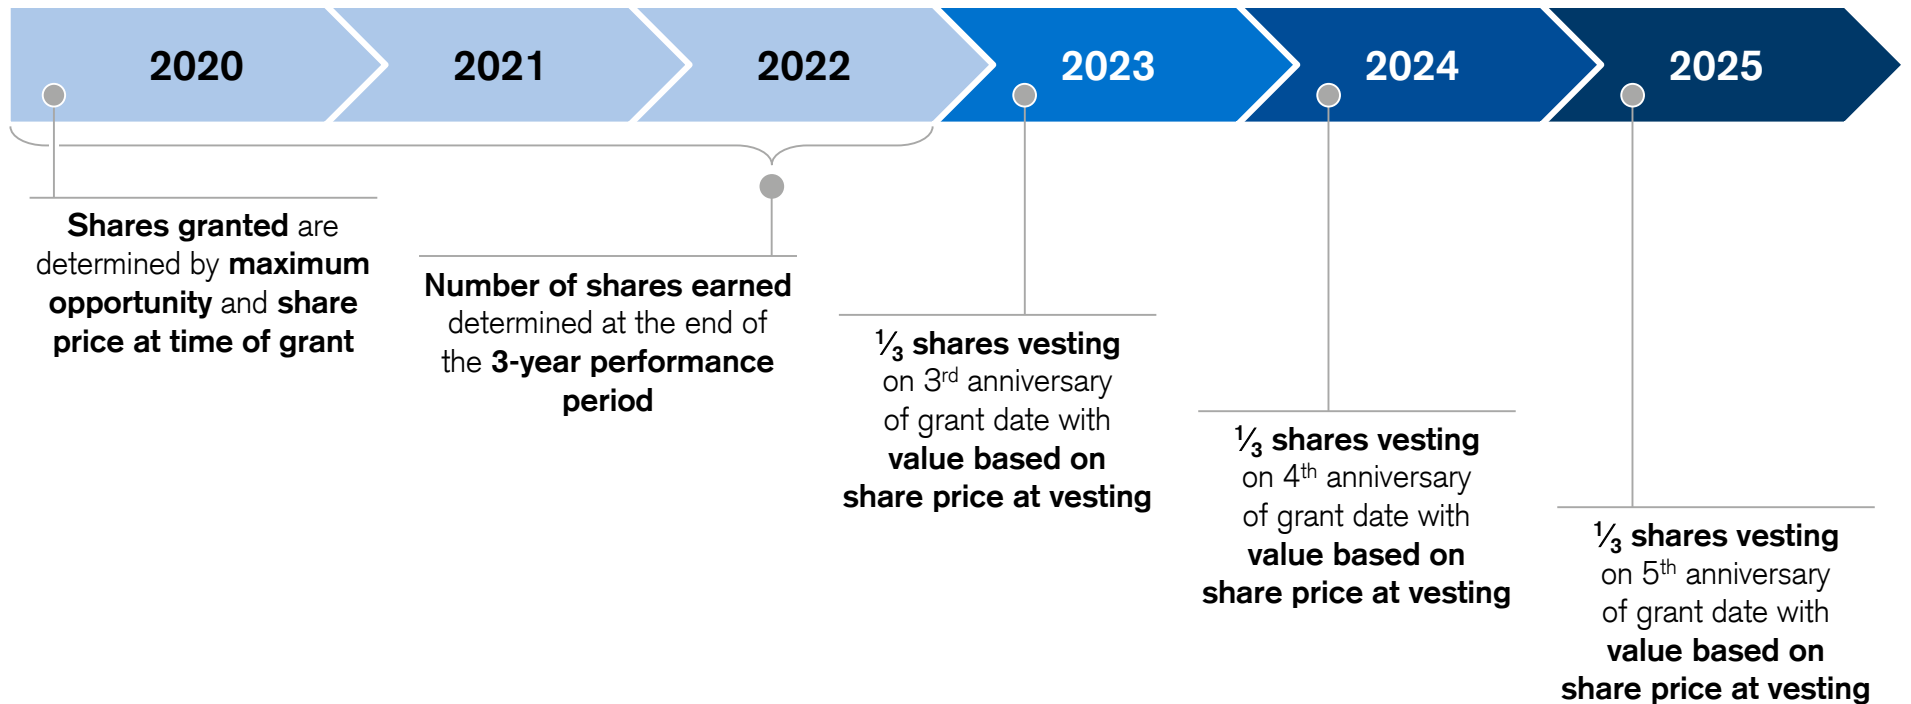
2020

2021

2022

2023

2024

2025

Shares granted are determined by maximum opportunity and share price at time of grant

Number of shares earned determined at the end of the 3-year performance period

$\frac{1}{3}$ shares vesting on 3rd anniversary of grant date with value based on share price at vesting

$\frac{1}{3}$ shares vesting on 4th anniversary of grant date with value based on share price at vesting

$\frac{1}{3}$ shares vesting on 5th anniversary of grant date with value based on share price at vesting